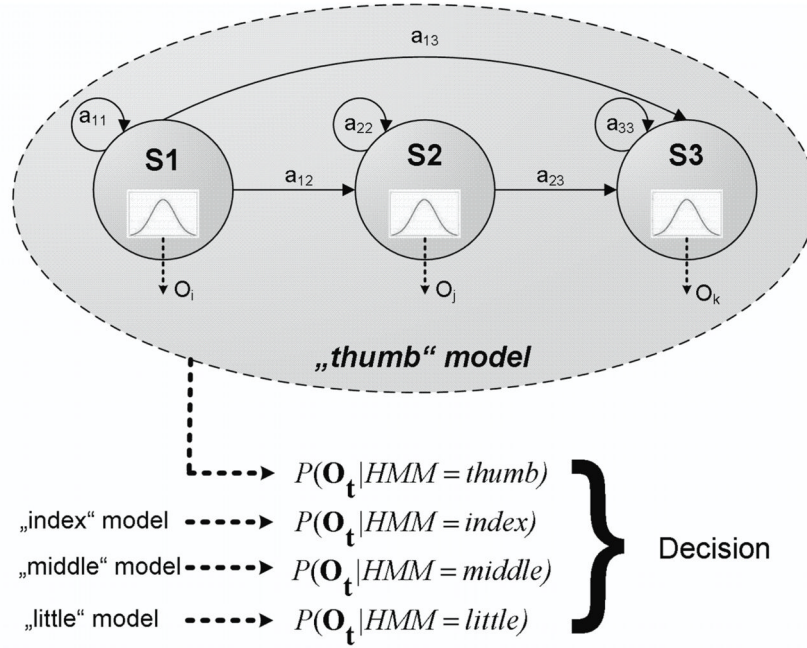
$a_{13}$

$a_{11}$

S1

$a_{12}$

$a_{22}$

S2

$a_{23}$

$a_{33}$

S3

$O_i$

$O_j$

$O_k$

„thumb“ model

$P(\mathbf{O_t}|HMM = thumb)$

„index“ model $P(\mathbf{O_t}|HMM = index)$

„middle“ model $P(\mathbf{O_t}|HMM = middle)$

„little“ model $P(\mathbf{O_t}|HMM = little)$

Decision